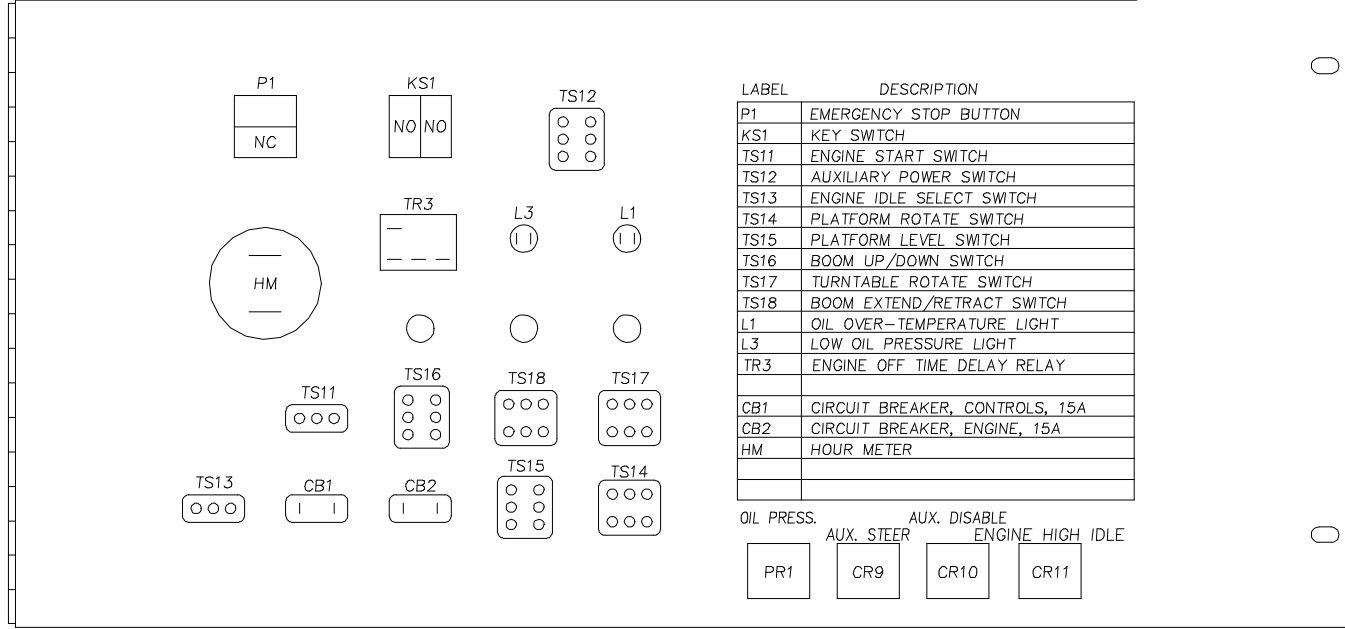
P1

NC

KS1

NO NO

TS12

TR3

L3

L1

HM

TS11

TS16

TS18

TS17

TS13

CB1

CB2

TS15

TS14

| LABEL | DESCRIPTION |
|---|---|
| P1 | EMERGENCY STOP BUTTON |
| KS1 | KEY SWITCH |
| TS11 | ENGINE START SWITCH |
| TS12 | AUXILIARY POWER SWITCH |
| TS13 | ENGINE IDLE SELECT SWITCH |
| TS14 | PLATFORM ROTATE SWITCH |
| TS15 | PLATFORM LEVEL SWITCH |
| TS16 | BOOM UP/DOWN SWITCH |
| TS17 | TURNTABLE ROTATE SWITCH |
| TS18 | BOOM EXTEND/RETRACT SWITCH |
| L1 | OIL OVER–TEMPERATURE LIGHT |
| L3 | LOW OIL PRESSURE LIGHT |
| TR3 | ENGINE OFF TIME DELAY RELAY |
| | |
| CB1 | CIRCUIT BREAKER, CONTROLS, 15A |
| CB2 | CIRCUIT BREAKER, ENGINE, 15A |
| HM | HOUR METER |
| | |
| | |

OIL PRESS.

AUX. DISABLE

AUX. STEER

ENGINE HIGH IDLE

PR1

CR9

CR10

CR11